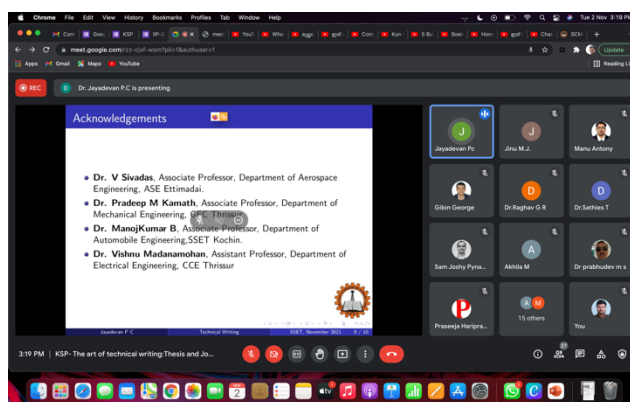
Chrome File Edit View History Bookmarks Profiles Tab Window Help

Tue 2 Nov 3:19 PM

Con | Goo | KSP | IP-2 | mee | YouT | Who | aggr | gpst | Con | Kun | S Bu | Boni | Hom | gpst | Chai | SCM

meet.google.com/rzz-cjsf-wsm?pli=1&authuser=1

Update

Apps Gmail Maps YouTube

Reading List

REC

D Dr. Jayadevan P.C is presenting

Acknowledgements

Dr. V Sivadas, Associate Professor, Department of Aerospace Engineering, ASE Ettimadai.

Dr. Pradeep M Kamath, Associate Professor, Department of Mechanical Engineering, GEC Thrissur

Dr. ManojKumar B, Associate Professor, Department of Automobile Engineering,SSET Kochin.

Dr. Vishnu Madanamohan, Assistant Professor, Department of Electrical Engineering, CCE Thrissur

Jayadevan P C | Technical Writing | SSET, November 2021 | 9 / 10

Jayadevan Pc
Jinu M.J.
Manu Antony
Gibin George
Dr.Raghav G R
Dr.Sathies T
Sam Joshy Pyna...
Akhila M
Dr prabhudev m s
Praseeja Haripra...
15 others
You

3:19 PM | KSP- The art of technical writing:Thesis and Jo...

27